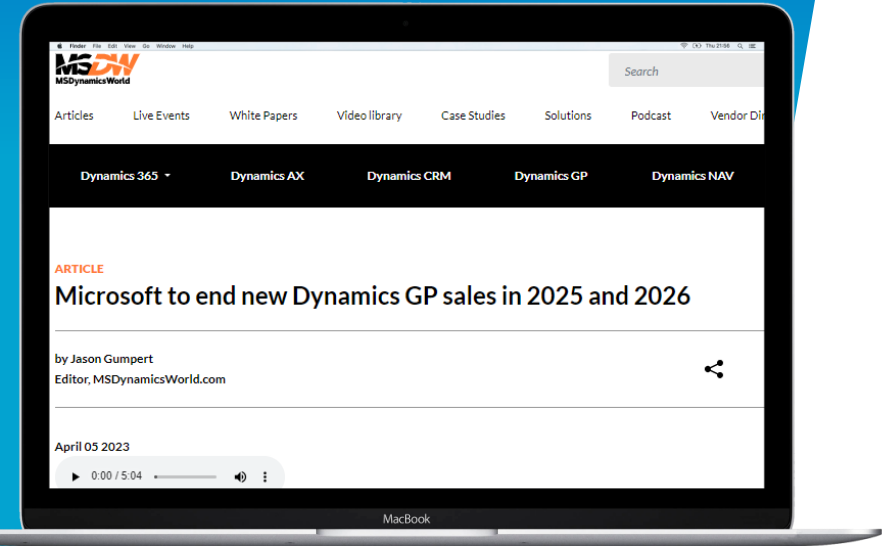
Finder File Edit View Go Window Help

Thu 21:56

MSDW
MSDynamicsWorld

Search

Articles Live Events White Papers Video library Case Studies Solutions Podcast Vendor Di

Dynamics 365 Dynamics AX Dynamics CRM Dynamics GP Dynamics NAV

ARTICLE
Microsoft to end new Dynamics GP sales in 2025 and 2026

by Jason Gumpert
Editor, MSDynamicsWorld.com

April 05 2023

0:00 / 5:04

MacBook